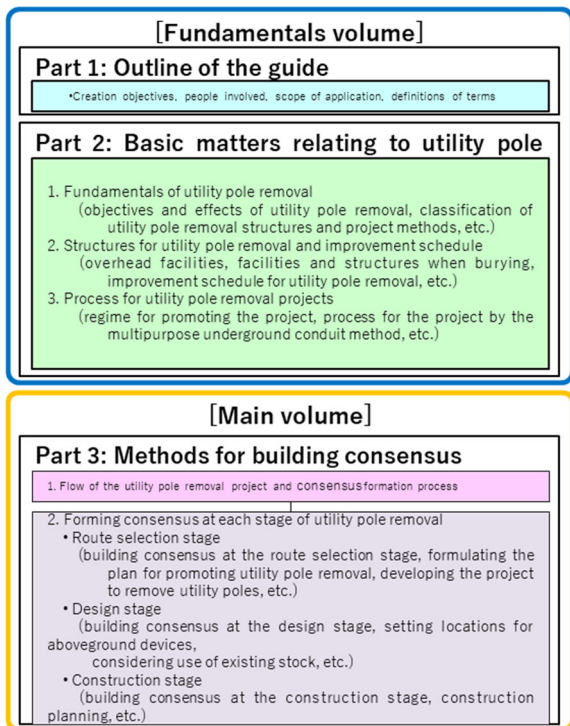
[Fundamentals volume]

Part 1: Outline of the guide

•Creation objectives, people involved, scope of application, definitions of terms

Part 2: Basic matters relating to utility pole

1. Fundamentals of utility pole removal
(objectives and effects of utility pole removal, classification of utility pole removal structures and project methods, etc.)
2. Structures for utility pole removal and improvement schedule
(overhead facilities, facilities and structures when burying, improvement schedule for utility pole removal, etc.)
3. Process for utility pole removal projects
(regime for promoting the project, process for the project by the multipurpose underground conduit method, etc.)

[Main volume]

Part 3: Methods for building consensus

1. Flow of the utility pole removal project and consensus formation process

2. Forming consensus at each stage of utility pole removal
• Route selection stage
(building consensus at the route selection stage, formulating the plan for promoting utility pole removal, developing the project to remove utility poles, etc.)
• Design stage
(building consensus at the design stage, setting locations for aboveground devices,
considering use of existing stock, etc.)
• Construction stage
(building consensus at the construction stage, construction planning, etc.)